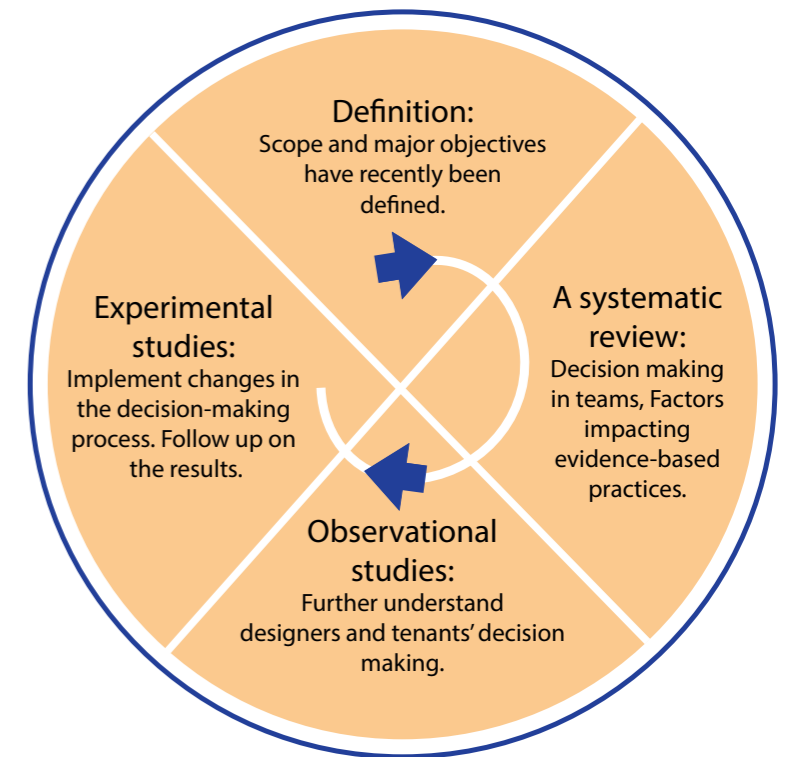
Definition:
Scope and major objectives have recently been defined.

A systematic review:
Decision making in teams, Factors impacting evidence-based practices.

Observational studies:
Further understand designers and tenants' decision making.

Experimental studies:
Implement changes in the decision-making process. Follow up on the results.